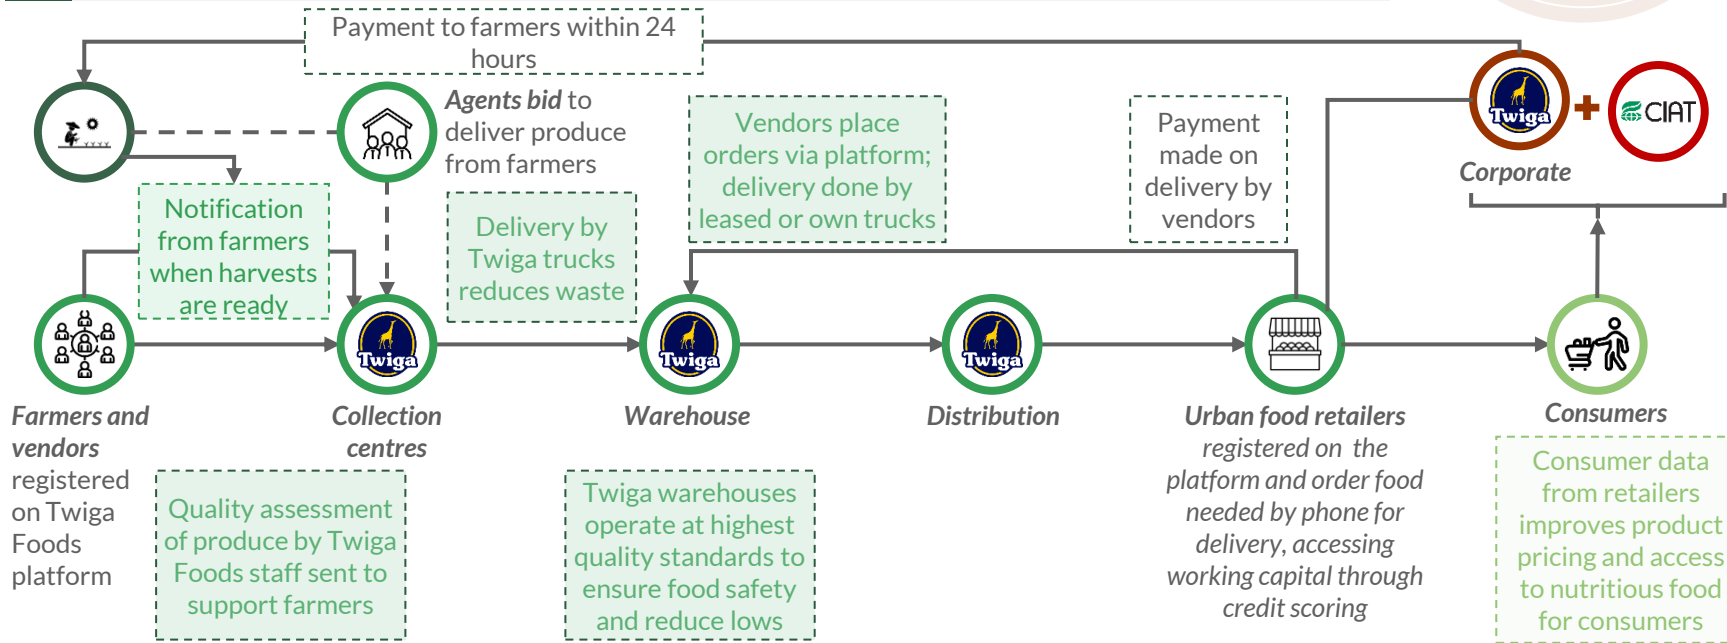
Payment to farmers within 24 hours

Agents bid to deliver produce from farmers

Vendors place orders via platform; delivery done by leased or own trucks

Payment made on delivery by vendors

Twiga + CIAT

Corporate

Notification from farmers when harvests are ready

Delivery by Twiga trucks reduces waste

Twiga

Twiga

Twiga

Farmers and vendors registered on Twiga Foods platform

Collection centres

Warehouse

Distribution

Urban food retailers registered on the platform and order food needed by phone for delivery, accessing working capital through credit scoring

Consumers

Quality assessment of produce by Twiga Foods staff sent to support farmers

Twiga warehouses operate at highest quality standards to ensure food safety and reduce lows

Consumer data from retailers improves product pricing and access to nutritious food for consumers